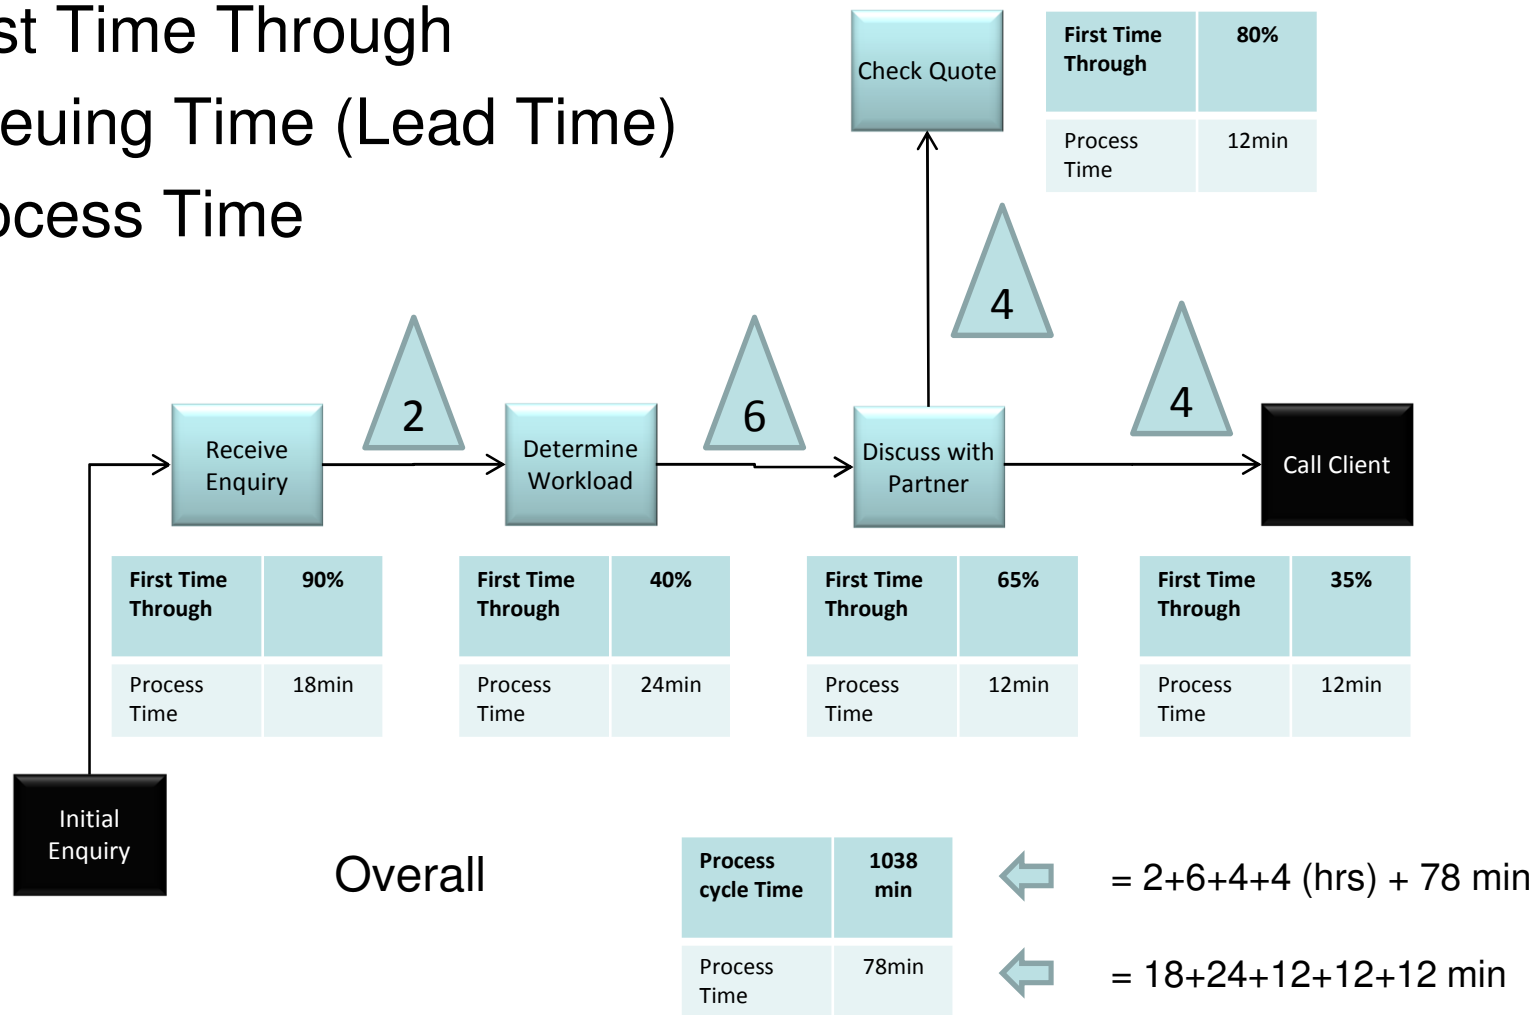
st Time Through
eueing Time (Lead Time)
ocess Time

Check Quote

| First Time Through | 80% |
|---|---|
| Process Time | 12min |

4

2

6

4

Initial Enquiry

Receive Enquiry

Determine Workload

Discuss with Partner

Call Client

| First Time Through | 90% |
|---|---|
| Process Time | 18min |

| First Time Through | 40% |
|---|---|
| Process Time | 24min |

| First Time Through | 65% |
|---|---|
| Process Time | 12min |

| First Time Through | 35% |
|---|---|
| Process Time | 12min |

Overall

| Process cycle Time | 1038 min |
|---|---|
| Process Time | 78min |

= 2+6+4+4 (hrs) + 78 min

= 18+24+12+12+12 min